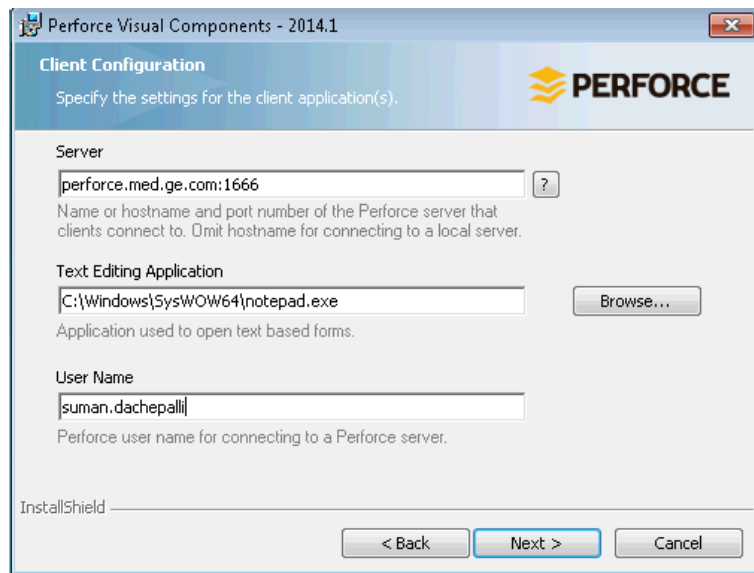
Perforce Visual Components - 2014.1

Client Configuration

Specify the settings for the client application(s).

PERFORCE

Server

perforce.med.ge.com:1666

?

Name or hostname and port number of the Perforce server that clients connect to. Omit hostname for connecting to a local server.

Text Editing Application

C:\Windows\SysWOW64\notepad.exe

Browse...

Application used to open text based forms.

User Name

suman.dachepalli

Perforce user name for connecting to a Perforce server.

InstallShield

< Back

Next >

Cancel